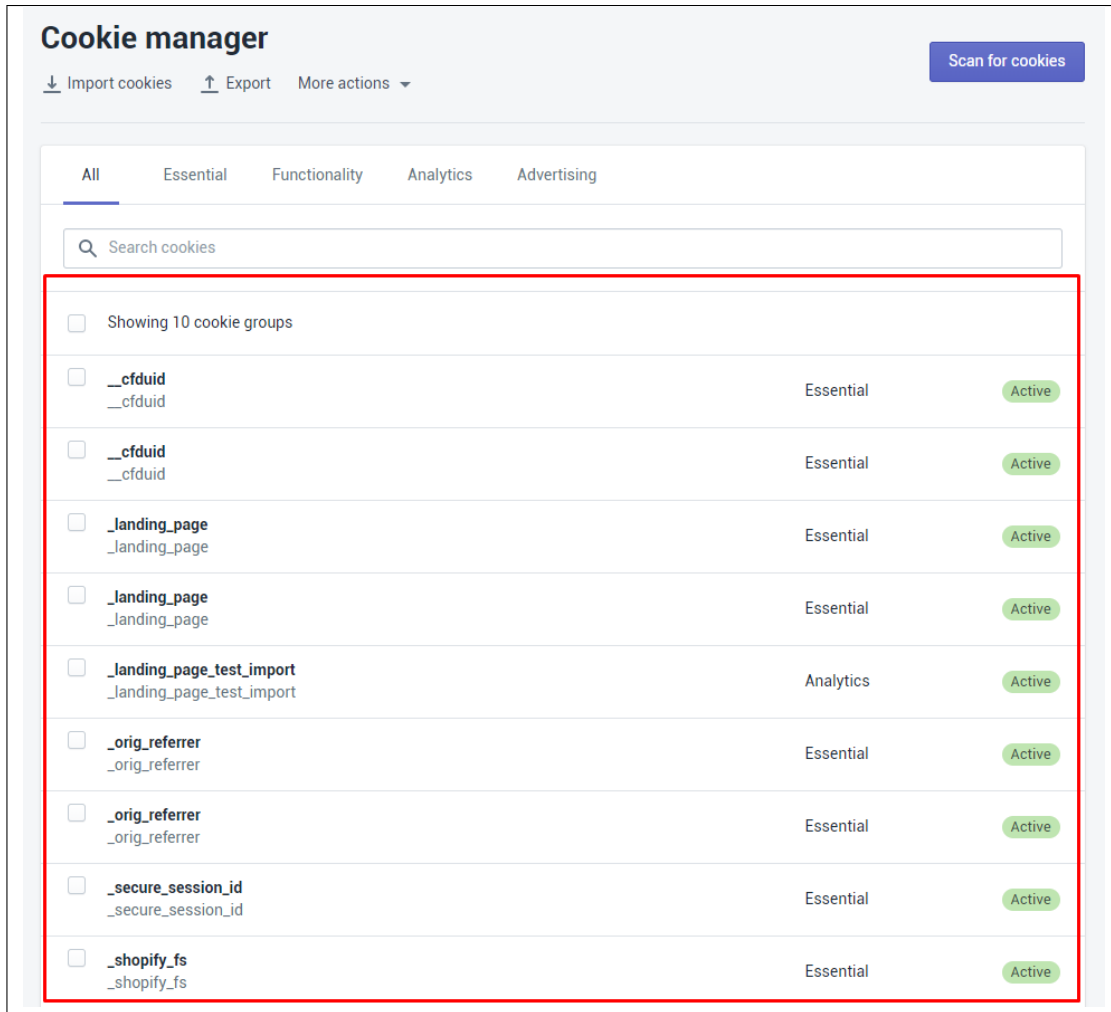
Cookie manager

Import cookies   Export   More actions

Scan for cookies

All   Essential   Functionality   Analytics   Advertising

Search cookies

Showing 10 cookie groups

__cfduid
__cfduid
Essential
Active

__cfduid
__cfduid
Essential
Active

_landing_page
_landing_page
Essential
Active

_landing_page
_landing_page
Essential
Active

_landing_page_test_import
_landing_page_test_import
Analytics
Active

_orig_referrer
_orig_referrer
Essential
Active

_orig_referrer
_orig_referrer
Essential
Active

_secure_session_id
_secure_session_id
Essential
Active

_shopify_fs
_shopify_fs
Essential
Active